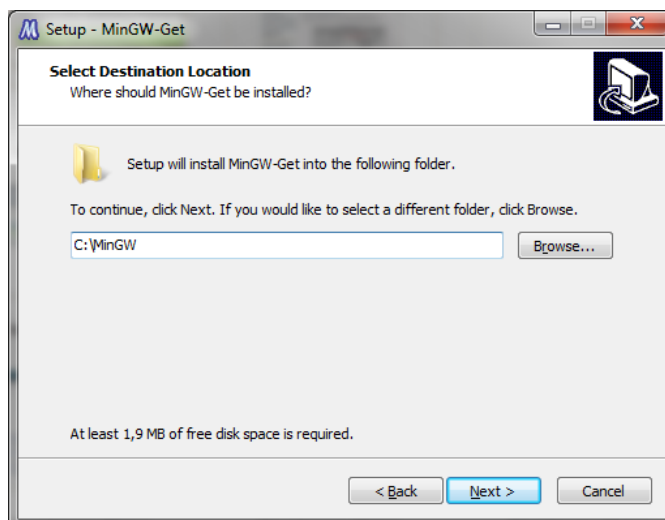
Setup - MinGW-Get

Select Destination Location
Where should MinGW-Get be installed?

Setup will install MinGW-Get into the following folder.

To continue, click Next. If you would like to select a different folder, click Browse.

C:\MinGW

Browse...

At least 1,9 MB of free disk space is required.

< Back
Next >
Cancel